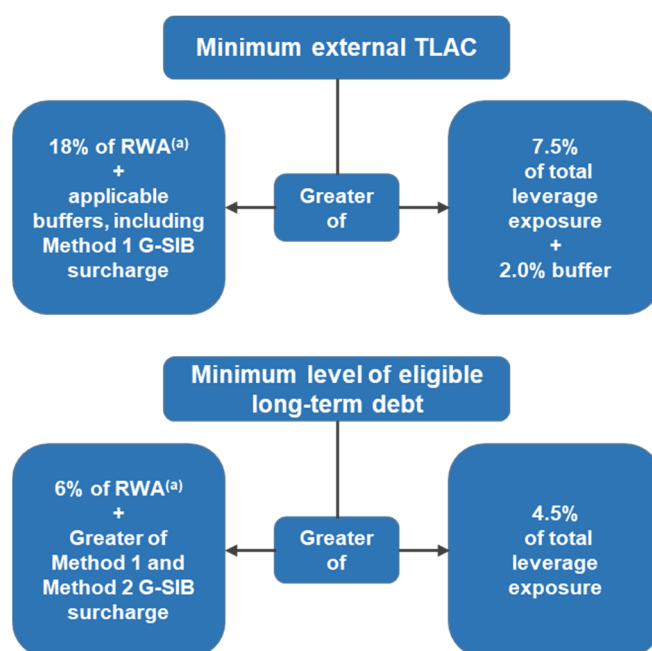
Minimum external TLAC

18% of RWA$^{(a)}$ + applicable buffers, including Method 1 G-SIB surcharge

Greater of

7.5% of total leverage exposure + 2.0% buffer

Minimum level of eligible long-term debt

6% of RWA$^{(a)}$ + Greater of Method 1 and Method 2 G-SIB surcharge

Greater of

4.5% of total leverage exposure